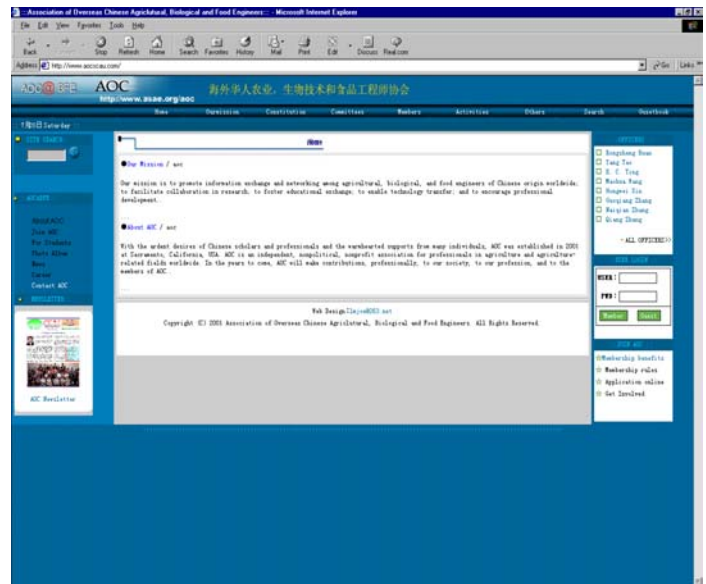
:: Association of Overseas Chinese Agricultural, Biological and Food Engineers :: - Microsoft Internet Explorer

File Edit View Favorites Tools Help

Back Stop Refresh Home Search Favorites History Mail Print Edit Discuss RealCom

Address http://www.aocscau.com/

Go Links

AOC@ASAE AOC http://www.asae.org/aoc

海外华人农业，生物技术和食品工程师协会

Home Oversion Constitution Committees Members Activities Others Search Guestbook

1月日 Saturday

SITE SEARCH

ABOUT

About AOC
Join AOC
For Students
Photo Album
News
Career
Contact AOC

NEWSLETTER

AOC Newsletter

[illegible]

●Our Mission / aoc

Our mission is to promote information exchange and networking among agricultural, biological, and food engineers of Chinese origin worldwide; to facilitate collaboration in research; to foster educational exchange; to enable technology transfer; and to encourage professional development.

●About AOC / aoc

With the ardent desires of Chinese scholars and professionals and the wholehearted supports from many individuals, AOC was established in 2001 at Sacramento, California, USA. AOC is an independent, nonpolitical, nonprofit association for professionals in agriculture and agriculture-related fields worldwide. In the years to come, AOC will make contributions, professionally, to our society, to our profession, and to the members of AOC.

Web Design:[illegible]

Copyright (C) 2003 Association of Overseas Chinese Agricultural, Biological and Food Engineers. All Rights Reserved

OFFICERS

Rongsheng Wang
Tang Tao
K. C. Ting
Wuzhou Wang
Hongwei Xin
Guoqiang Zhang
Naiqian Zhang
Qiang Zhang

- ALL OFFICERS>>

USER LOGIN

USER:
PWD:

Member Guest

JOIN AOC

Membership benefits
Membership rules
Application online
Get Involved